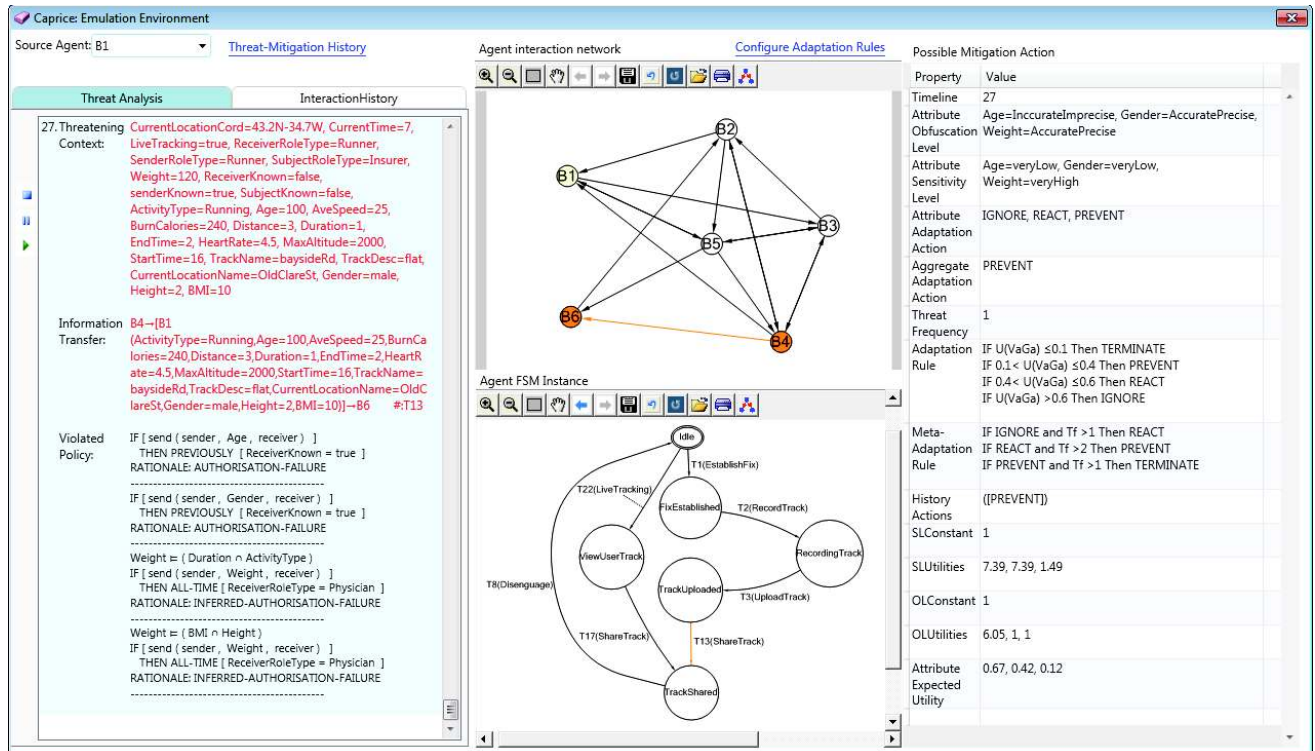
Caprice: Emulation Environment

Source Agent: B1

Threat-Mitigation History

Threat Analysis | InteractionHistory

27. Threatening Context: CurrentLocationCord=43.2N-34.7W, CurrentTime=7, LiveTracking=true, ReceiverRoleType=Runner, SenderRoleType=Runner, SubjectRoleType=Insurer, Weight=120, ReceiverKnown=false, senderKnown=true, SubjectKnown=false, ActivityType=Running, Age=100, AveSpeed=25, BurnCalories=240, Distance=3, Duration=1, EndTime=2, HeartRate=4.5, MaxAltitude=2000, StartTime=16, TrackName=baysideRd, TrackDesc=flat, CurrentLocationName=OldClareSt, Gender=male, Height=2, BMI=10

Information Transfer: B4→[B1 (ActivityType=Running,Age=100,AveSpeed=25,BurnCalories=240,Distance=3,Duration=1,EndTime=2,HeartRate=4.5,MaxAltitude=2000,StartTime=16,TrackName=baysideRd,TrackDesc=flat,CurrentLocationName=OldClareSt,Gender=male,Height=2,BMI=10)]→B6 #:T13

Violated Policy: IF [ send ( sender , Age , receiver ) ]
THEN PREVIOUSLY [ ReceiverKnown = true ]
RATIONALE: AUTHORISATION-FAILURE
----------------------------------------
IF [ send ( sender , Gender , receiver ) ]
THEN PREVIOUSLY [ ReceiverKnown = true ]
RATIONALE: AUTHORISATION-FAILURE
----------------------------------------
Weight ⊨ ( Duration ∩ ActivityType )
IF [ send ( sender , Weight , receiver ) ]
THEN ALL-TIME [ ReceiverRoleType = Physician ]
RATIONALE: INFERRED-AUTHORISATION-FAILURE
----------------------------------------
Weight ⊨ ( BMI ∩ Height )
IF [ send ( sender , Weight , receiver ) ]
THEN ALL-TIME [ ReceiverRoleType = Physician ]
RATIONALE: INFERRED-AUTHORISATION-FAILURE
----------------------------------------

Agent interaction network

Configure Adaptation Rules

B2 B1 B3 B5 B6 B4

Agent FSM Instance

Idle
T1(EstablishFix)
T22(LiveTracking)
FixEstablished
T2(RecordTrack)
ViewUserTrack
RecordingTrack
TrackUploaded
T8(Disenguage)
T3(UploadTrack)
T17(ShareTrack)
T13(ShareTrack)
TrackShared

Possible Mitigation Action

| Property | Value |
|---|---|
| Timeline | 27 |
| Attribute Obfuscation Level | Age=InccurateImprecise, Gender=AccuratePrecise, Weight=AccuratePrecise |
| Attribute Sensitivity Level | Age=veryLow, Gender=veryLow, Weight=veryHigh |
| Attribute Adaptation Action | IGNORE, REACT, PREVENT |
| Aggregate Adaptation Action | PREVENT |
| Threat Frequency | 1 |
| Adaptation Rule | IF U(VaGa) ≤0.1 Then TERMINATE IF 0.1< U(VaGa) ≤0.4 Then PREVENT IF 0.4< U(VaGa) ≤0.6 Then REACT IF U(VaGa) >0.6 Then IGNORE |
| Meta-Adaptation Rule | IF IGNORE and Tf >1 Then REACT IF REACT and Tf >2 Then PREVENT IF PREVENT and Tf >1 Then TERMINATE |
| History Actions | ([PREVENT]) |
| SLConstant | 1 |
| SLUtilities | 7.39, 7.39, 1.49 |
| OLConstant | 1 |
| OLUtilities | 6.05, 1, 1 |
| Attribute Expected Utility | 0.67, 0.42, 0.12 |